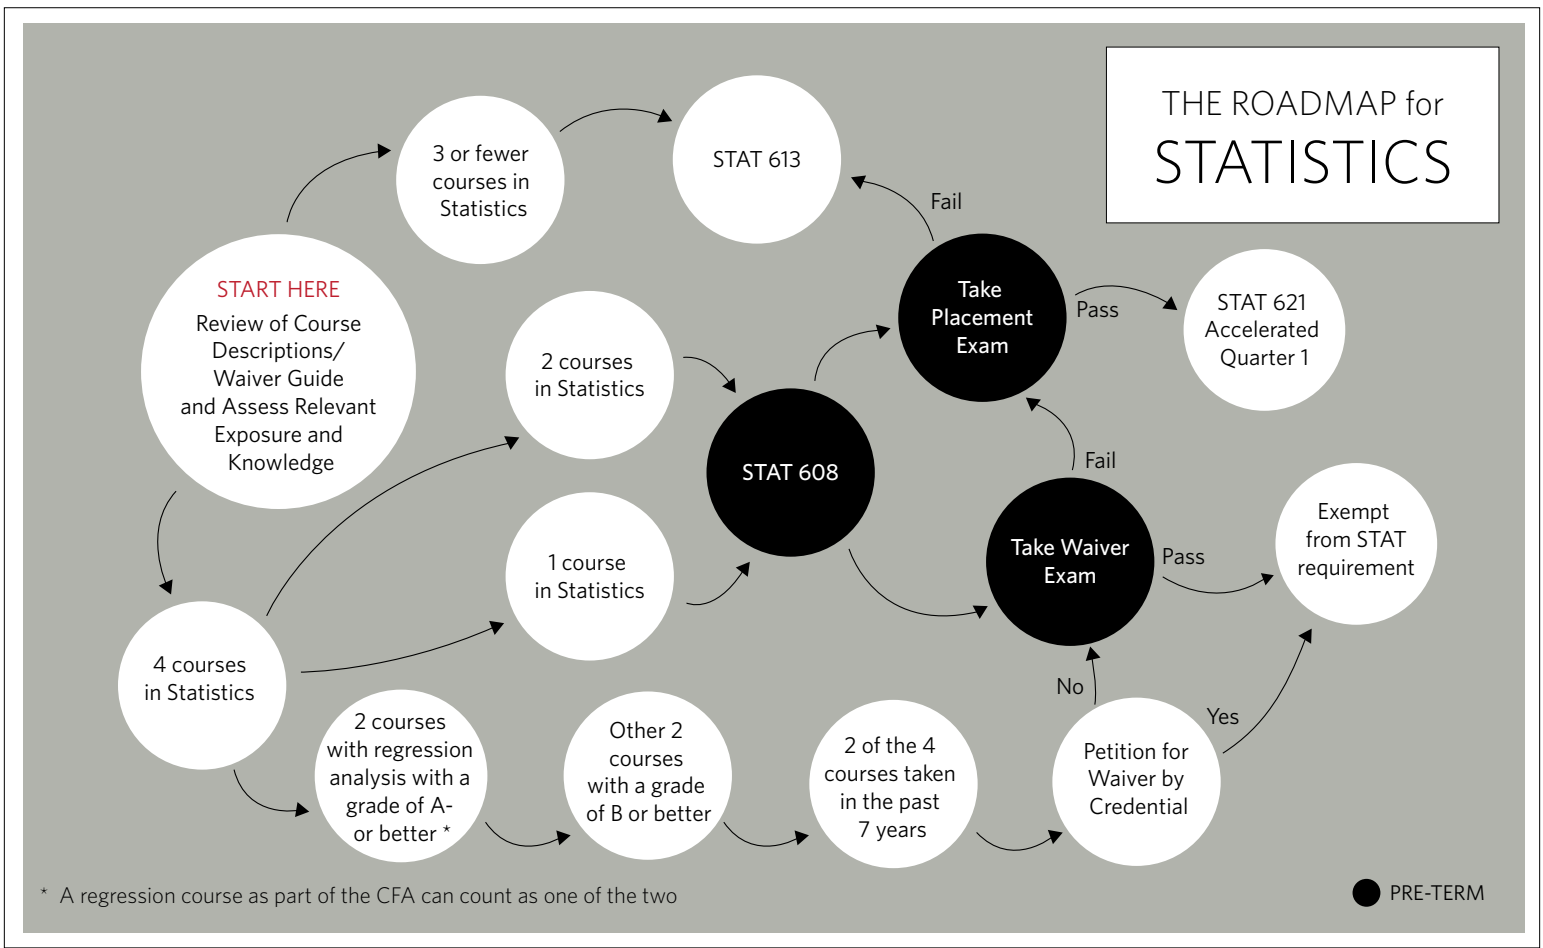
THE ROADMAP for
STATISTICS

START HERE
Review of Course Descriptions/ Waiver Guide and Assess Relevant Exposure and Knowledge

3 or fewer courses in Statistics

STAT 613

Fail

Take Placement Exam

Pass

STAT 621 Accelerated Quarter 1

2 courses in Statistics

STAT 608

1 course in Statistics

Fail

Take Waiver Exam

Pass

Exempt from STAT requirement

4 courses in Statistics

No

Yes

2 courses with regression analysis with a grade of A- or better *

Other 2 courses with a grade of B or better

2 of the 4 courses taken in the past 7 years

Petition for Waiver by Credential

* A regression course as part of the CFA can count as one of the two

PRE-TERM